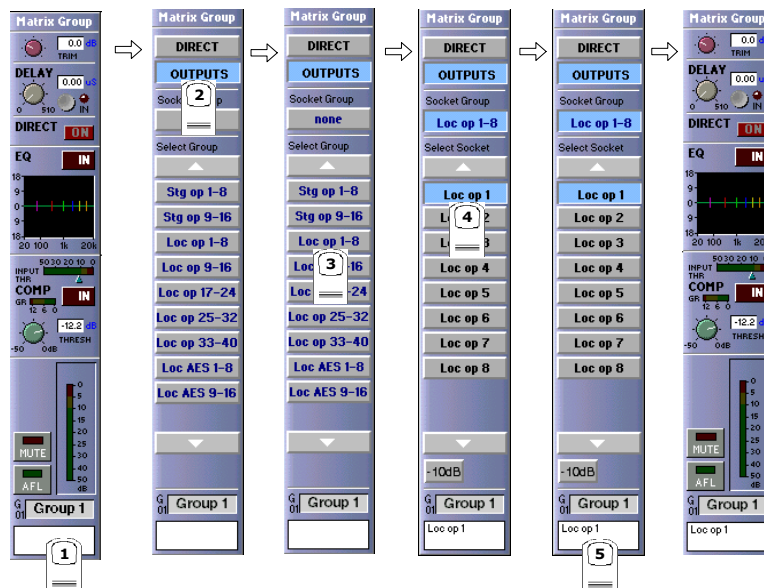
Matrix Group
0.0 dB
TRIM
DELAY
0.00 uS
0 510
IN
DIRECT
ON
EQ
IN
18
9
0
-9
18
20 100 1k 20k
INPUT
THR
50 30 20 10 0
COMP
GR
12 6 0
IN
-12.2 dB
-50 0dB
THRESH
0
-5
-10
-15
-20
-25
-30
-35
-40
-50
dB
MUTE
AFL
G 01
Group 1
1

Matrix Group
DIRECT
OUTPUTS
2
Socket Group
Select Group
Stg op 1-8
Stg op 9-16
Loc op 1-8
Loc op 9-16
Loc op 17-24
Loc op 25-32
Loc op 33-40
Loc AES 1-8
Loc AES 9-16
G 01
Group 1

Matrix Group
DIRECT
OUTPUTS
Socket Group
none
Select Group
Stg op 1-8
Stg op 9-16
Loc op 1-8
Loc 3 16
Loc 24
Loc op 25-32
Loc op 33-40
Loc AES 1-8
Loc AES 9-16
G 01
Group 1

Matrix Group
DIRECT
OUTPUTS
Socket Group
Loc op 1-8
Select Socket
Loc op 1
4
Loc op 4
Loc op 5
Loc op 6
Loc op 7
Loc op 8
-10dB
G 01
Group 1
Loc op 1

Matrix Group
DIRECT
OUTPUTS
Socket Group
Loc op 1-8
Select Socket
Loc op 1
Loc op 2
Loc op 3
Loc op 4
Loc op 5
Loc op 6
Loc op 7
Loc op 8
-10dB
G 01
Group 1
Loc op 1
5

Matrix Group
0.0 dB
TRIM
DELAY
0.00 uS
0 510
IN
DIRECT
ON
EQ
IN
18
9
0
-9
18
20 100 1k 20k
INPUT
THR
50 30 20 10
COMP
GR
12 6 0
IN
-12.2 dB
-50 0dB
THRESH
0
-5
-10
-15
-20
-25
-30
-35
-40
-50
dB
MUTE
AFL
G 01
Group 1
Loc op 1